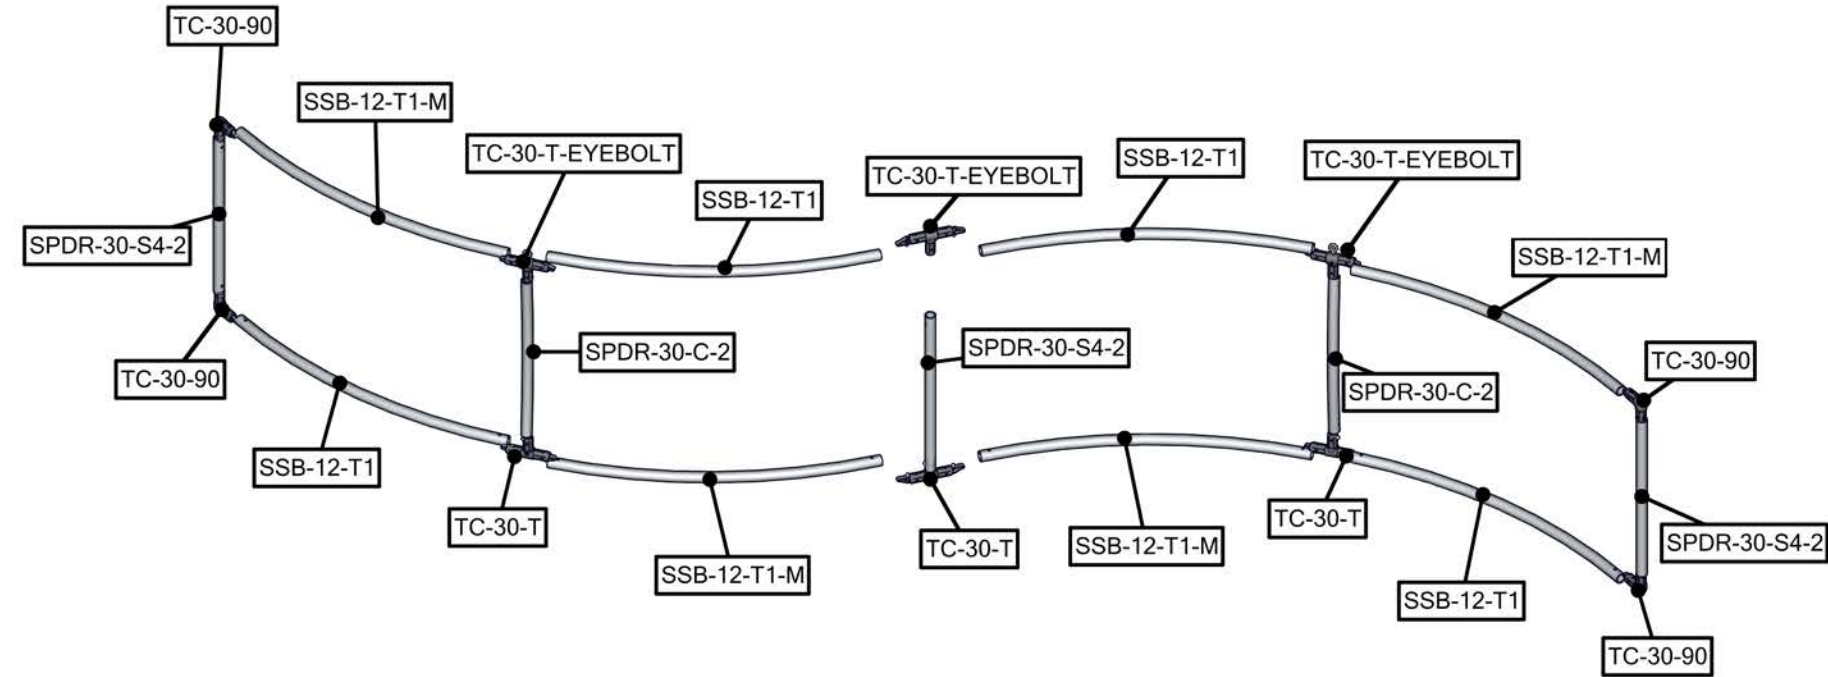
TC-30-90
SSB-12-T1-M
TC-30-T-EYEBOLT
SSB-12-T1
TC-30-T-EYEBOLT
SSB-12-T1
TC-30-T-EYEBOLT
SPDR-30-S4-2
SSB-12-T1-M
SPDR-30-C-2
SPDR-30-S4-2
TC-30-90
SPDR-30-C-2
TC-30-90
SSB-12-T1
TC-30-T
SSB-12-T1-M
TC-30-T
SSB-12-T1-M
TC-30-T
SPDR-30-S4-2
SSB-12-T1
TC-30-90